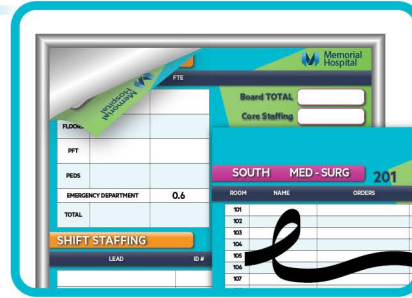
Memorial Hospital

Memorial Hospital

FTE

Board TOTAL

Core Staffing

FLOOR

PFT

PEDS

EMERGENCY DEPARTMENT 0.6

TOTAL

SHIFT STAFFING

LEAD

ID #

SOUTH MED - SURG 201

| ROOM | NAME | ORDERS |
|---|---|---|
| 101 | | |
| 102 | | |
| 103 | | |
| 104 | | |
| 105 | | |
| 106 | | |
| 107 | | |